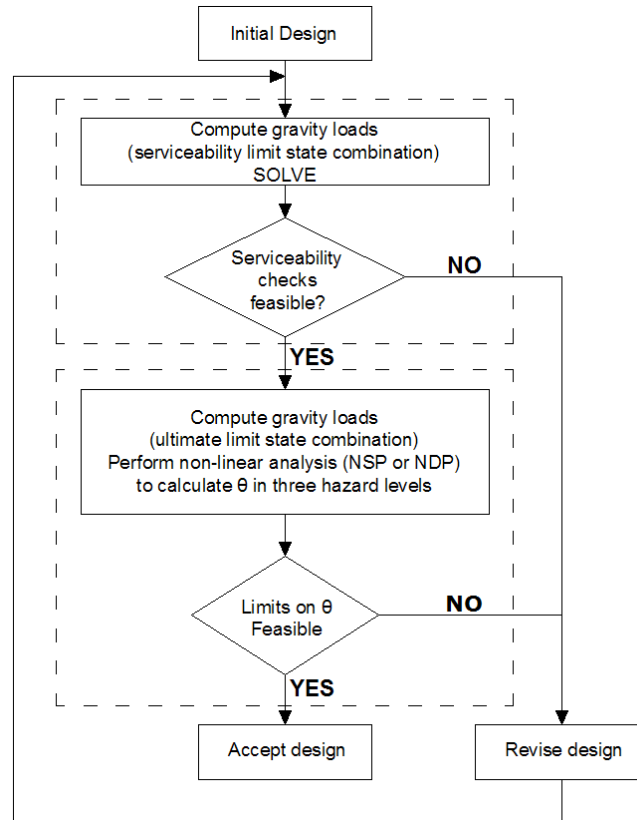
Initial Design

Compute gravity loads
(serviceability limit state combination)
SOLVE

Serviceability checks feasible?

NO

YES

Compute gravity loads
(ultimate limit state combination)
Perform non-linear analysis (NSP or NDP)
to calculate θ in three hazard levels

Limits on θ Feasible

NO

YES

Accept design

Revise design